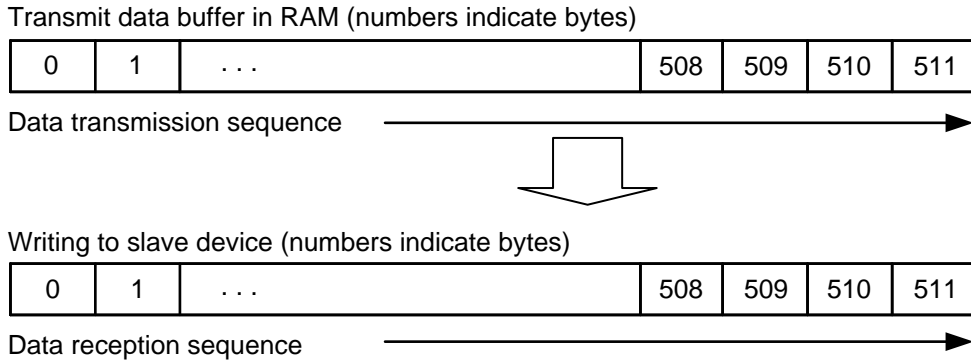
Transmit data buffer in RAM (numbers indicate bytes)

| 0 | 1 | . . . | 508 | 509 | 510 | 511 |
|---|---|---|---|---|---|---|

Data transmission sequence

Writing to slave device (numbers indicate bytes)

| 0 | 1 | . . . | 508 | 509 | 510 | 511 |
|---|---|---|---|---|---|---|

Data reception sequence